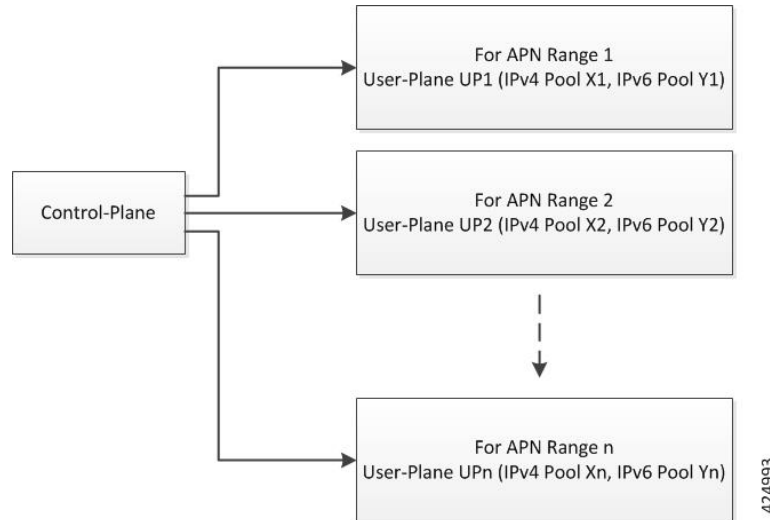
Control-Plane

For APN Range 1
User-Plane UP1 (IPv4 Pool X1, IPv6 Pool Y1)

For APN Range 2
User-Plane UP2 (IPv4 Pool X2, IPv6 Pool Y2)

For APN Range n
User-Plane UPn (IPv4 Pool Xn, IPv6 Pool Yn)

424993